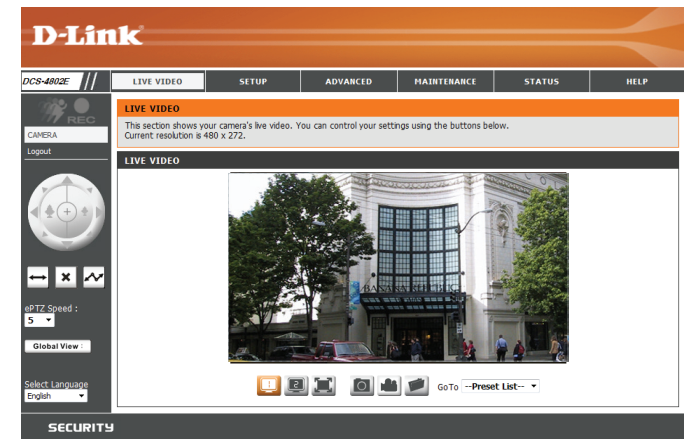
D-Link

DCS-4802E

LIVE VIDEO | SETUP | ADVANCED | MAINTENANCE | STATUS | HELP

REC

CAMERA

Logout

ePTZ Speed :
5

Global View

Select Language
English

LIVE VIDEO

This section shows your camera's live video. You can control your settings using the buttons below.
Current resolution is 480 x 272.

LIVE VIDEO

BANANA REPUBLIC

GoTo --Preset List--

SECURITY